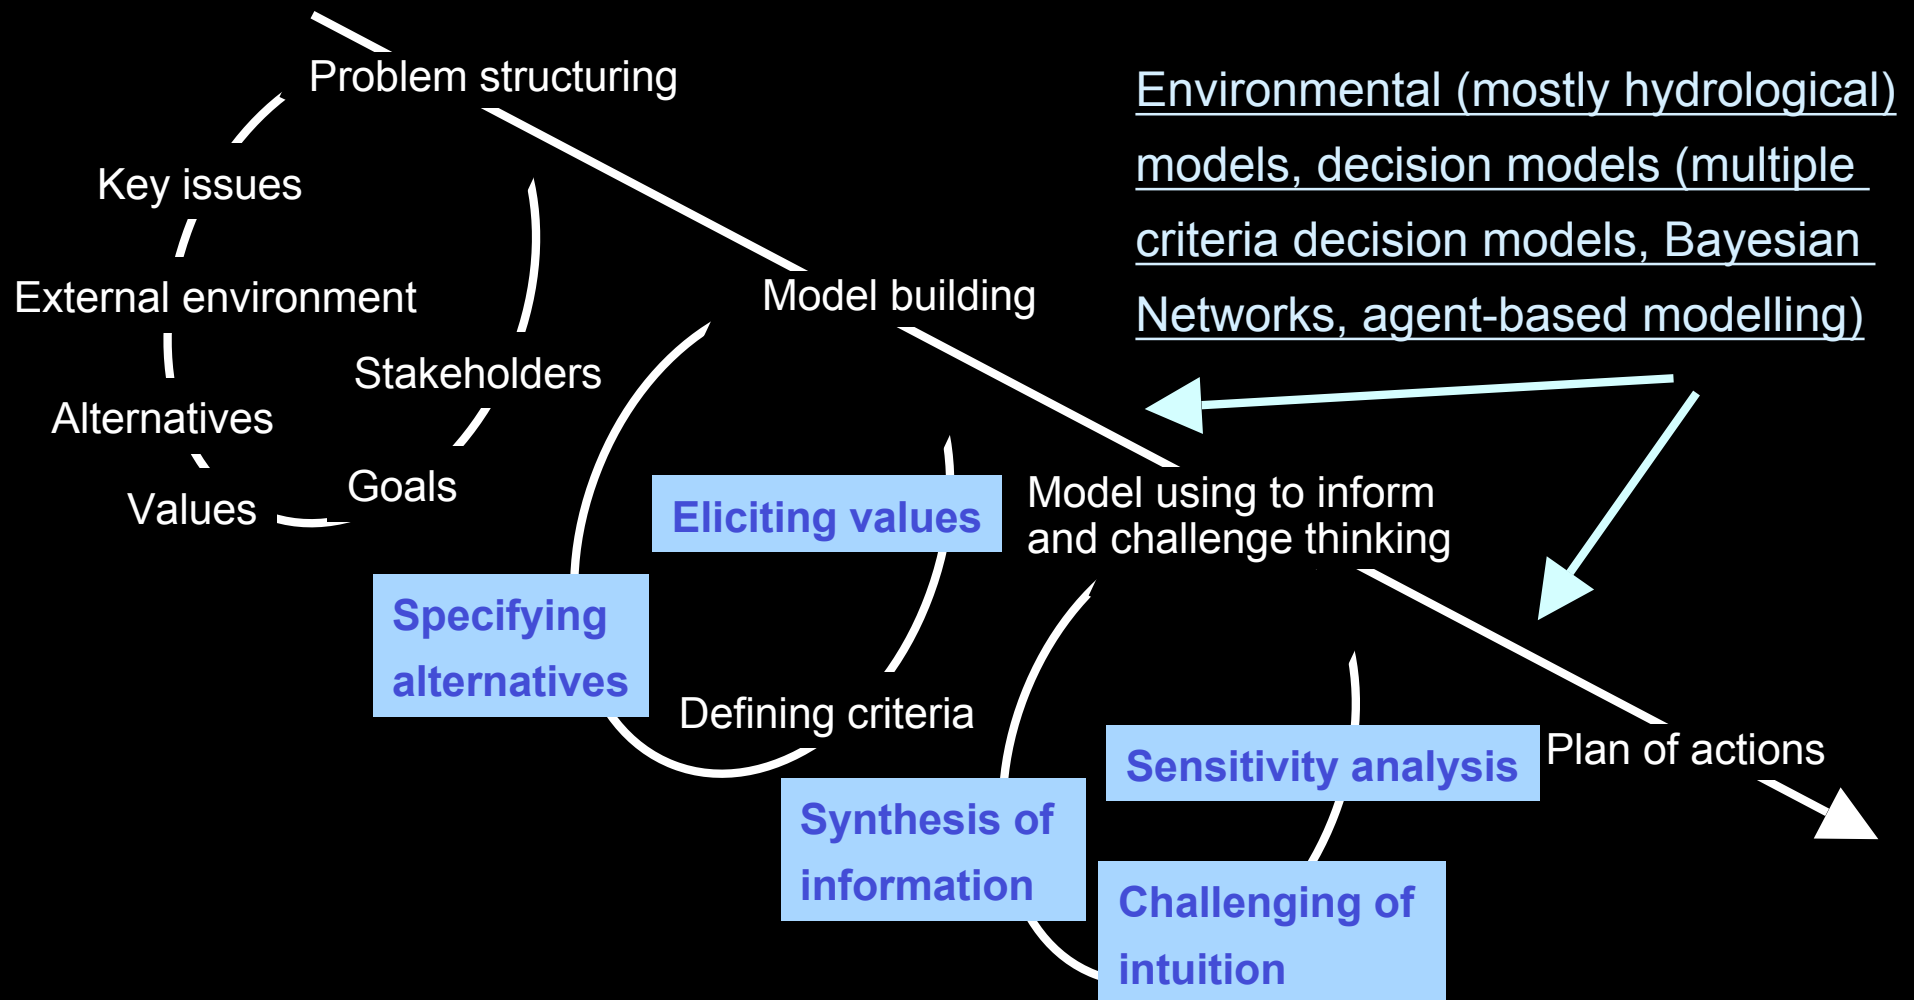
Problem structuring

Key issues

External environment

Stakeholders

Alternatives

Goals

Values

Model building

Environmental (mostly hydrological) models, decision models (multiple criteria decision models, Bayesian Networks, agent-based modelling)

Eliciting values

Model using to inform and challenge thinking

Specifying alternatives

Defining criteria

Sensitivity analysis

Plan of actions

Synthesis of information

Challenging of intuition